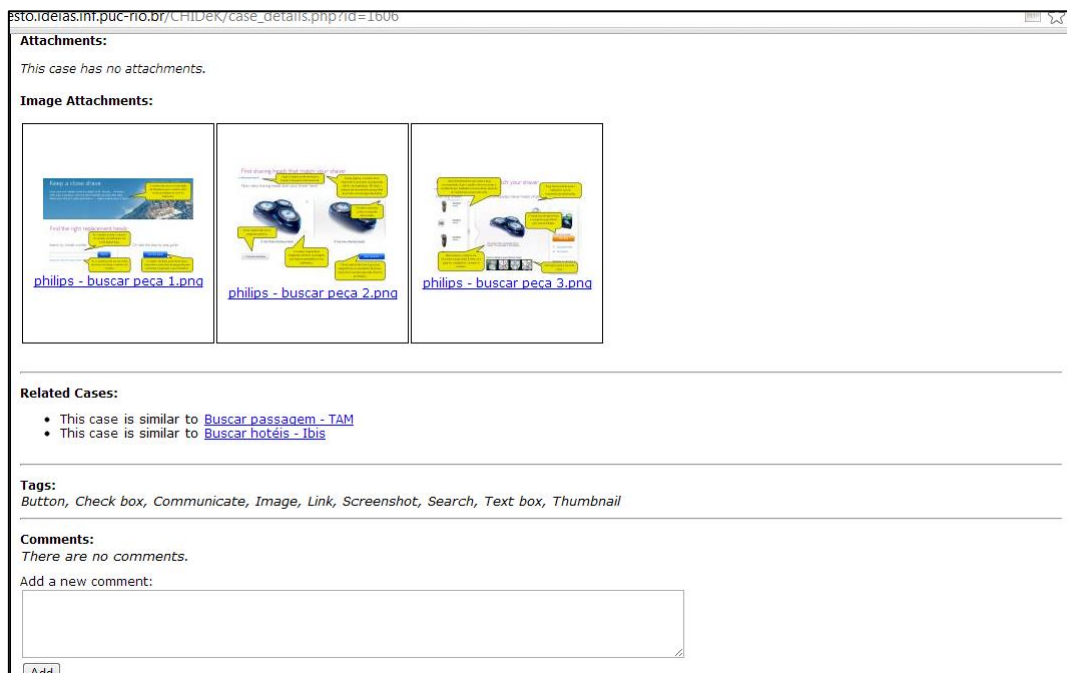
esto.ideias.inf.puc-rio.br/CHIDeK/case_details.php?id=1606

**Attachments:**

*This case has no attachments.*

**Image Attachments:**

Keep a close shave

Find the right replacement heads

philips - buscar peça 1.png

Find shaving heads that match your shaver

philips - buscar peça 2.png

philips - buscar peça 3.png

**Related Cases:**

- This case is similar to Buscar passagem - TAM
- This case is similar to Buscar hotéis - Ibis

**Tags:**
*Button, Check box, Communicate, Image, Link, Screenshot, Search, Text box, Thumbnail*

**Comments:**
*There are no comments.*

Add a new comment:

Add